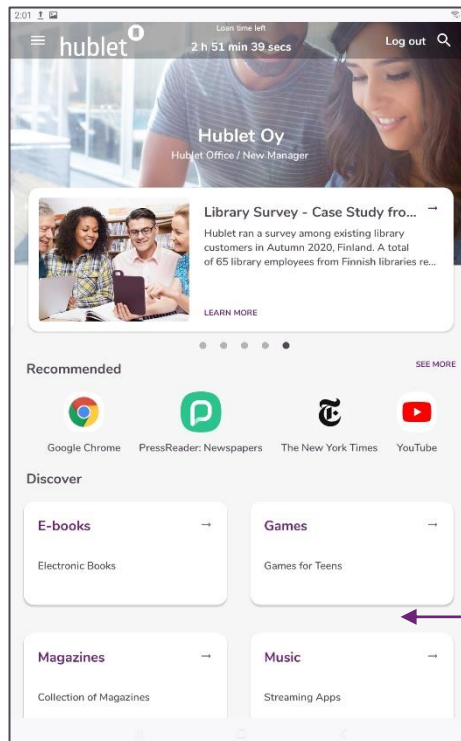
2:01

hublet

Loan time left
2 h 51 min 39 secs

Log out

Hublet Oy
Hublet Office / New Manager

Library Survey - Case Study fro...
Hublet ran a survey among existing library customers in Autumn 2020, Finland. A total of 65 library employees from Finnish libraries re...

LEARN MORE

Recommended

SEE MORE

Google Chrome

PressReader: Newspapers

The New York Times

YouTube

Discover

E-books
Electronic Books

Games
Games for Teens

Magazines
Collection of Magazines

Music
Streaming Apps